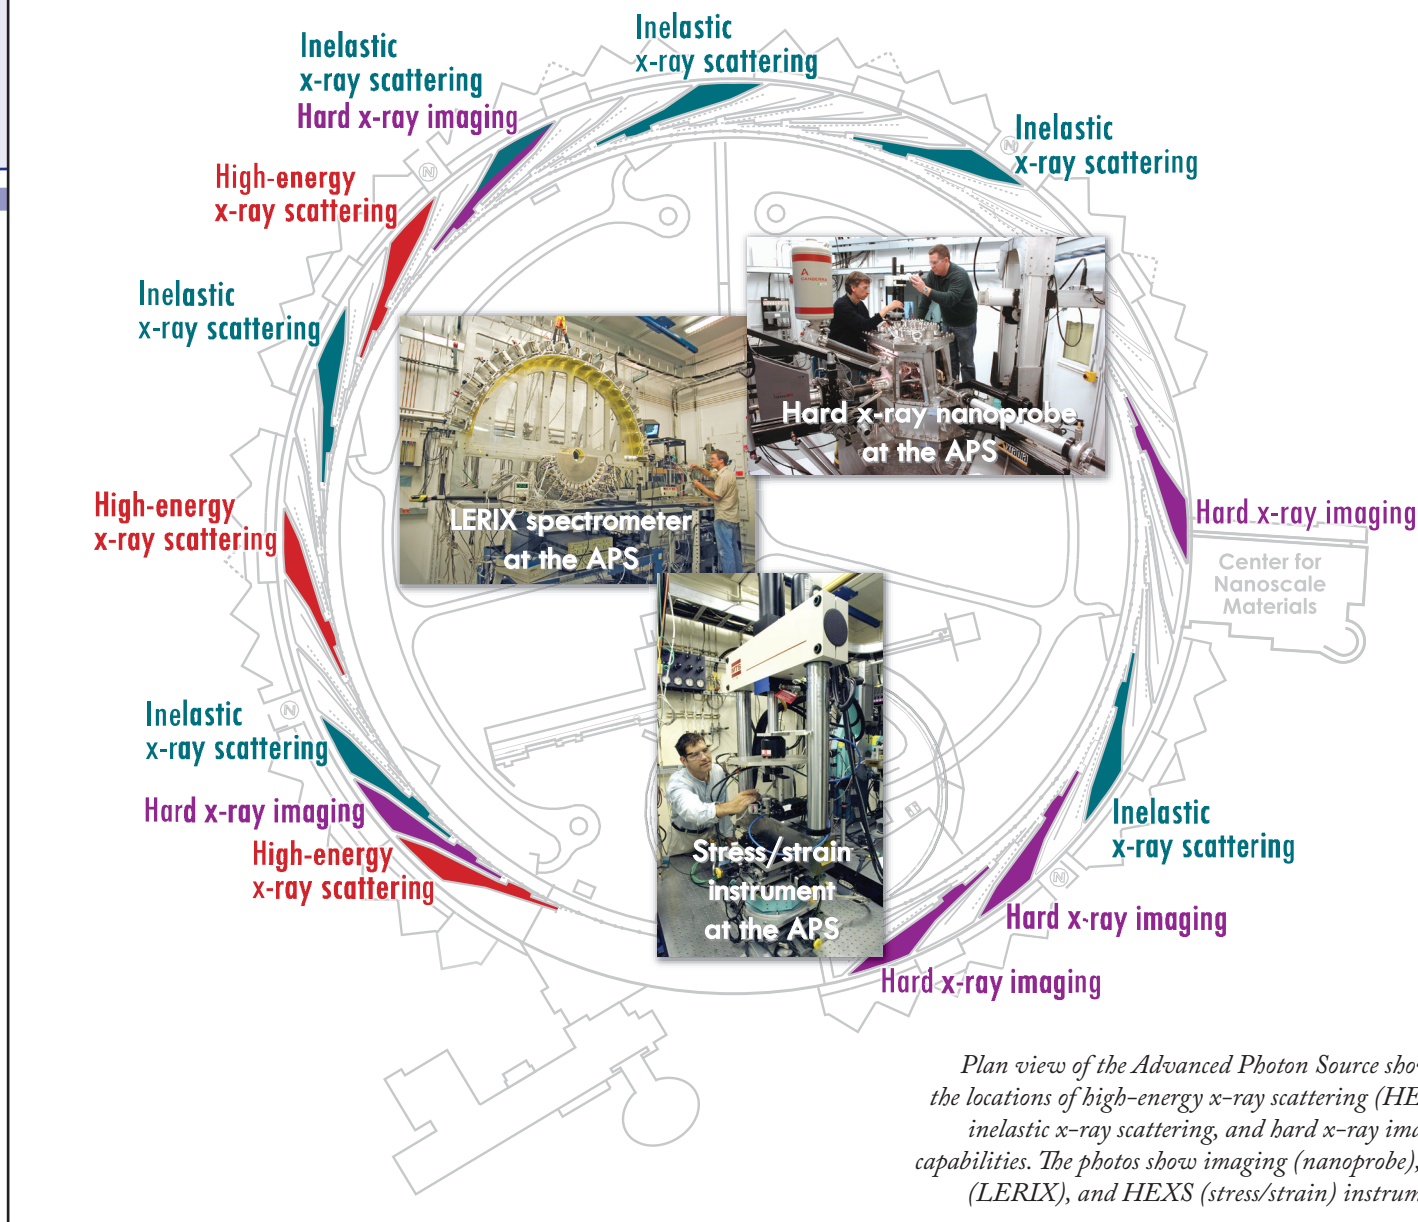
Inelastic x-ray scattering

Inelastic x-ray scattering
Hard x-ray imaging

Inelastic x-ray scattering

High-energy x-ray scattering

Inelastic x-ray scattering

Hard x-ray nanoprobe at the APS

LERIX spectrometer at the APS

High-energy x-ray scattering

Hard x-ray imaging

Center for Nanoscale Materials

Inelastic x-ray scattering

Hard x-ray imaging

High-energy x-ray scattering

Stress/strain instrument at the APS

Inelastic x-ray scattering

Hard x-ray imaging

Hard x-ray imaging

Plan view of the Advanced Photon Source sho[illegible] the locations of high-energy x-ray scattering (HE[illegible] inelastic x-ray scattering, and hard x-ray ima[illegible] capabilities. The photos show imaging (nanoprobe), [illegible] (LERIX), and HEXS (stress/strain) instrum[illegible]